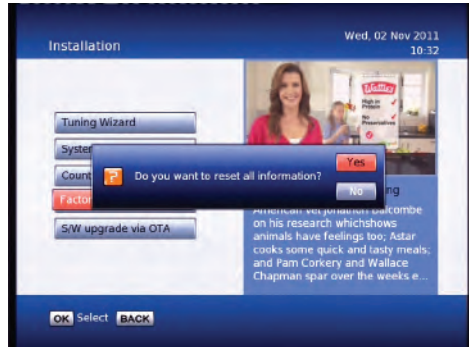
Installation

Wed, 02 Nov 2011
10:32

Tuning Wizard

Syste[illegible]

Count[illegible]

Factor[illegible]

S/W upgrade via OTA

Do you want to reset all information?

Yes

No

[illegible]ng

American vet Jonathon Balcombe on his research whichshows animals have feelings too; Astar cooks some quick and tasty meals; and Pam Corkery and Wallace Chapman spar over the weeks e...

OK Select BACK